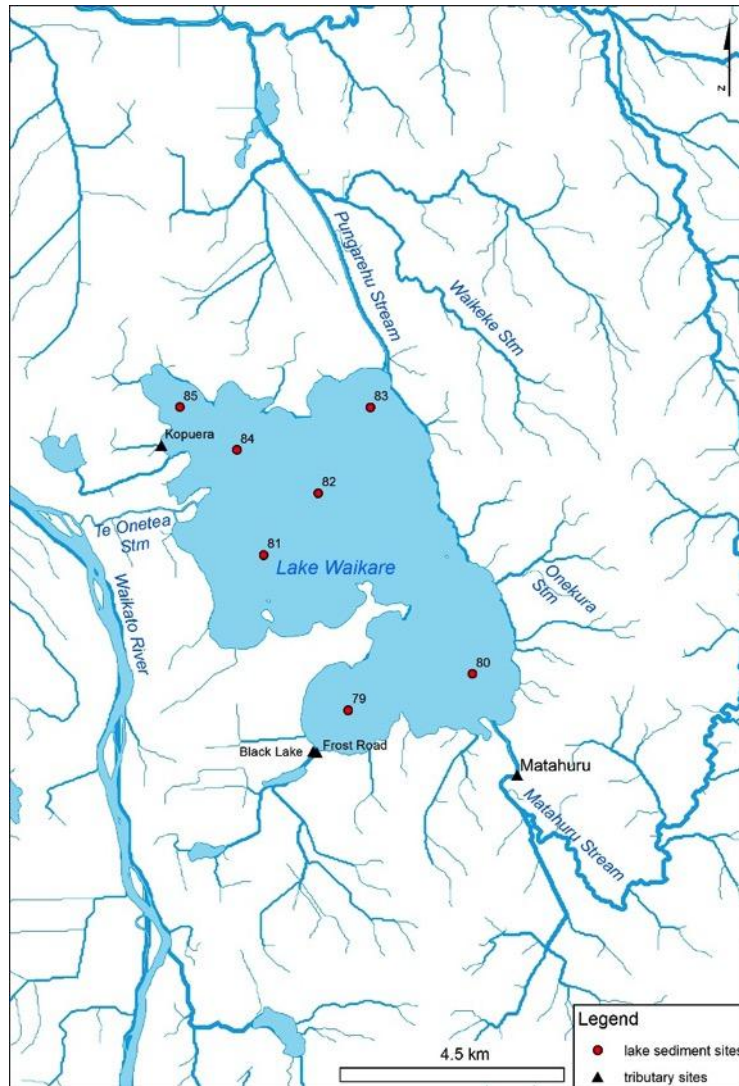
N

Pungarehu Stream

Waikeke Stm

85

83

Kopuera

84

82

Te Onetea Stm

81

Lake Waikare

Onekura Stm

Waikato River

80

79

Black Lake

Frost Road

Matahuru

Matahuru Stream

Legend

lake sediment sites

tributary sites

4.5 km